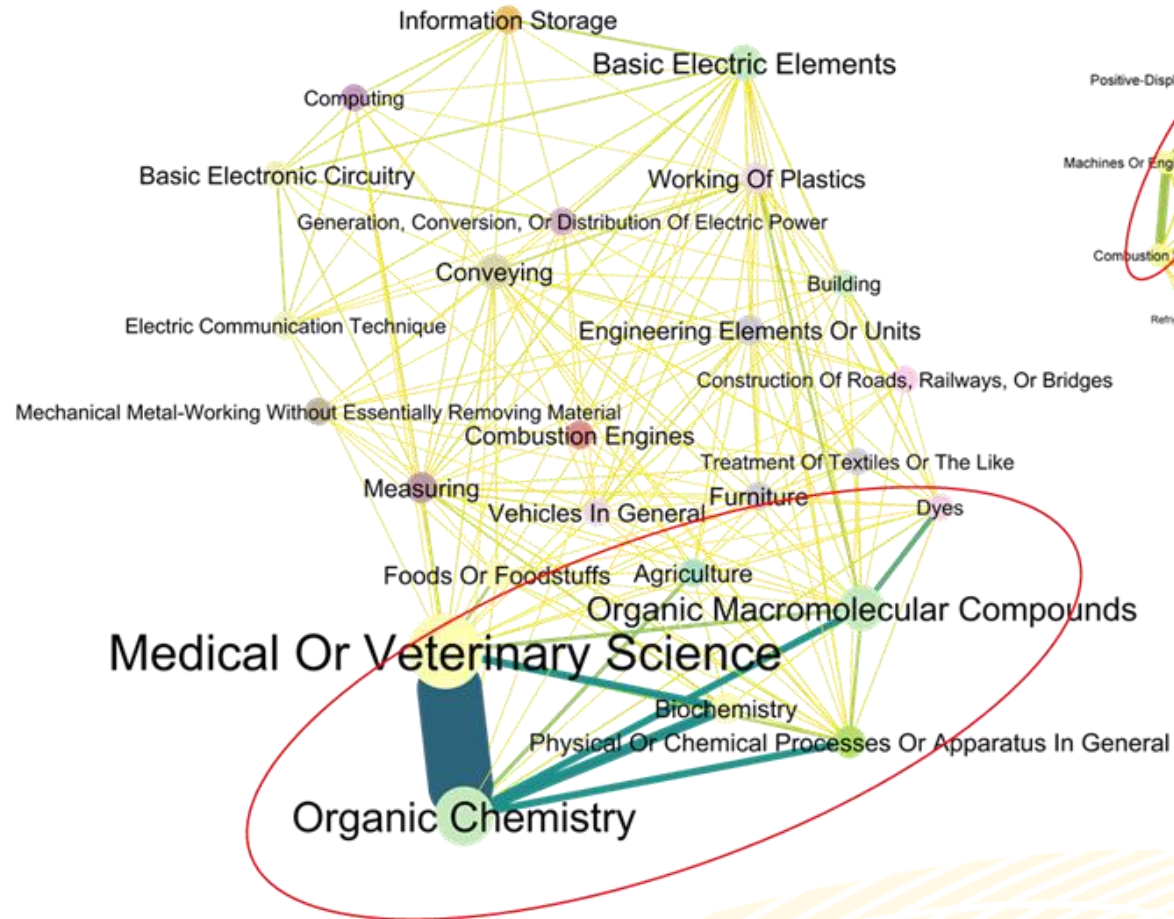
Information Storage
Basic Electric Elements
Computing
Basic Electronic Circuitry
Working Of Plastics
Generation, Conversion, Or Distribution Of Electric Power
Conveying
Building
Electric Communication Technique
Engineering Elements Or Units
Construction Of Roads, Railways, Or Bridges
Mechanical Metal-Working Without Essentially Removing Material
Combustion Engines
Treatment Of Textiles Or The Like
Measuring
Furniture
Vehicles In General
Dyes
Foods Or Foodstuffs
Agriculture
Organic Macromolecular Compounds
Medical Or Veterinary Science
Biochemistry
Physical Or Chemical Processes Or Apparatus In General
Organic Chemistry

Positive-Displ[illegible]
Machines Or Eng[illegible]
Combustion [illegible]
Refr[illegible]